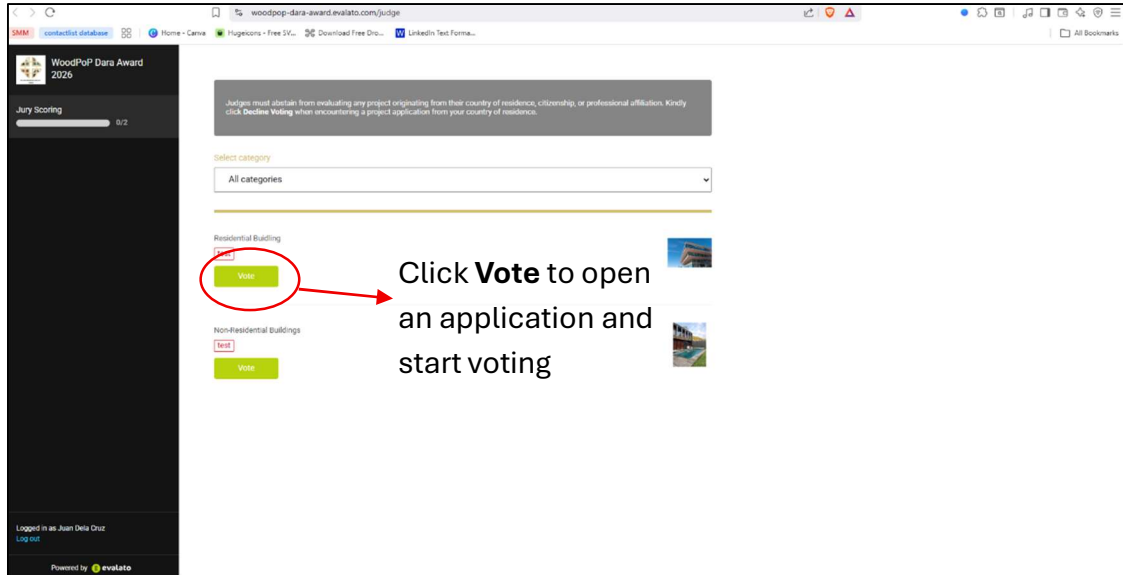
woodpop-dara-award.evalato.com/judge

SMM contactlist database Home - Canva Hugeicons - Free SV... Download Free Dro... LinkedIn Text Forma... All Bookmarks

WoodPoP Dara Award 2026

Jury Scoring

0/2

Judges must abstain from evaluating any project originating from their country of residence, citizenship, or professional affiliation. Kindly click **Decline Voting** when encountering a project application from your country of residence.

Select category

All categories

Residential Building

test

Vote

Click **Vote** to open an application and start voting

Non-Residential Buildings

test

Vote

Logged in as Juan Dela Cruz

Log out

Powered by evalato